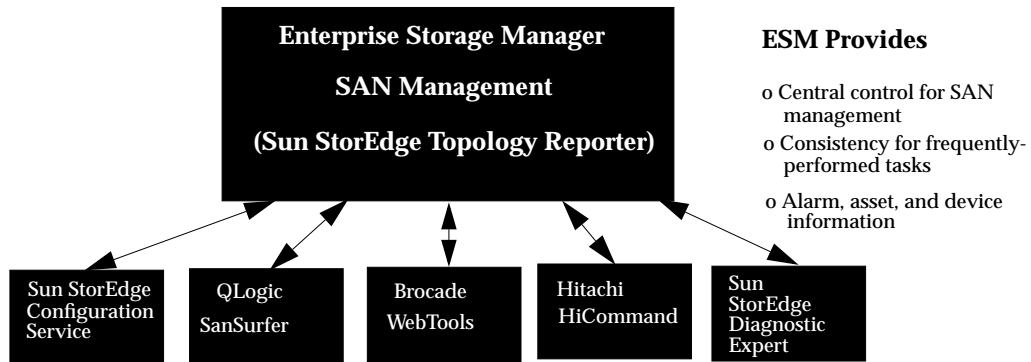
Enterprise Storage Manager

SAN Management

(Sun StorEdge Topology Reporter)

ESM Provides

o Central control for SAN management

o Consistency for frequently-performed tasks

o Alarm, asset, and device information

Sun StorEdge Configuration Service

QLogic SanSurfer

Brocade WebTools

Hitachi HiCommand

Sun StorEdge Diagnostic Expert